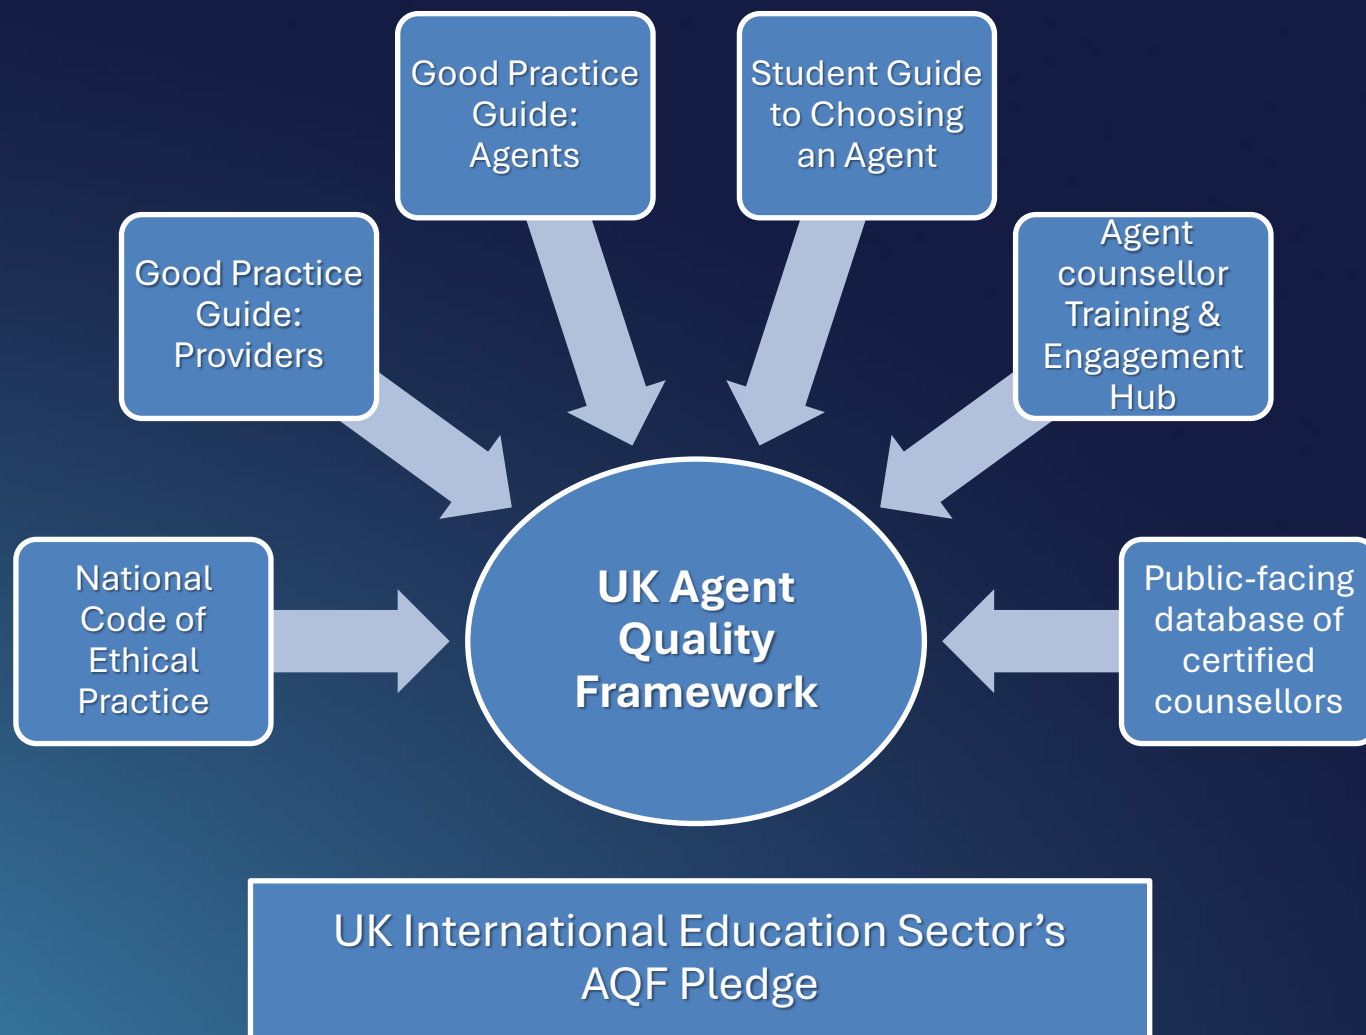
Good Practice Guide: Agents

Student Guide to Choosing an Agent

Good Practice Guide: Providers

Agent counsellor Training & Engagement Hub

National Code of Ethical Practice

UK Agent Quality Framework

Public-facing database of certified counsellors

UK International Education Sector's AQF Pledge